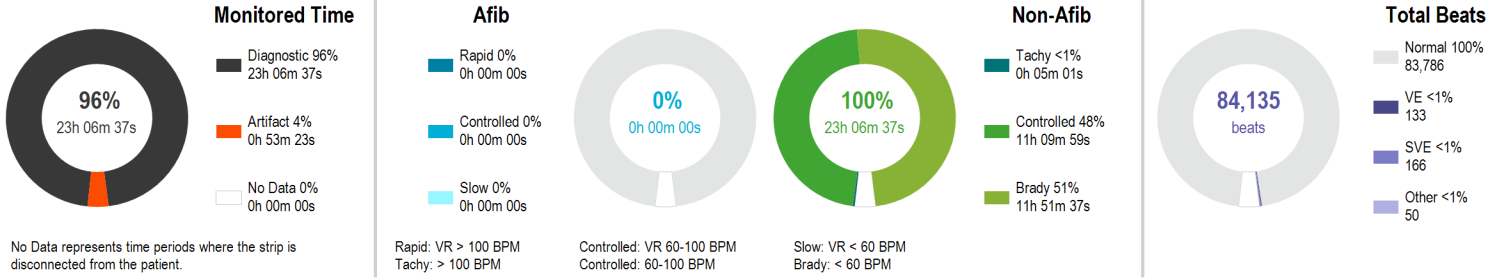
Monitored Time

96%
23h 06m 37s

Diagnostic 96%
23h 06m 37s

Artifact 4%
0h 53m 23s

No Data 0%
0h 00m 00s

No Data represents time periods where the strip is disconnected from the patient.

Afib

Rapid 0%
0h 00m 00s

Controlled 0%
0h 00m 00s

Slow 0%
0h 00m 00s

0%
0h 00m 00s

Non-Afib

100%
23h 06m 37s

Tachy <1%
0h 05m 01s

Controlled 48%
11h 09m 59s

Brady 51%
11h 51m 37s

Rapid: VR > 100 BPM
Tachy: > 100 BPM

Controlled: VR 60-100 BPM
Controlled: 60-100 BPM

Slow: VR < 60 BPM
Brady: < 60 BPM

Total Beats

84,135
beats

Normal 100%
83,786

VE <1%
133

SVE <1%
166

Other <1%
50